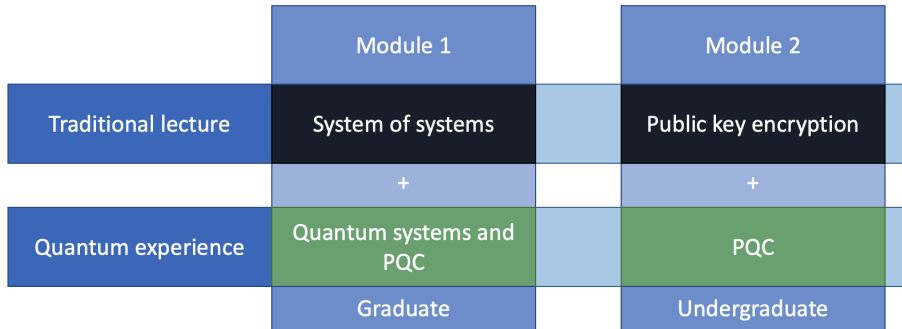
|  | Module 1 |  | Module 2 |
|---|---|---|---|
| Traditional lecture | System of systems |  | Public key encryption |
|  | + |  | + |
| Quantum experience | Quantum systems and PQC |  | PQC |
|  | Graduate |  | Undergraduate |